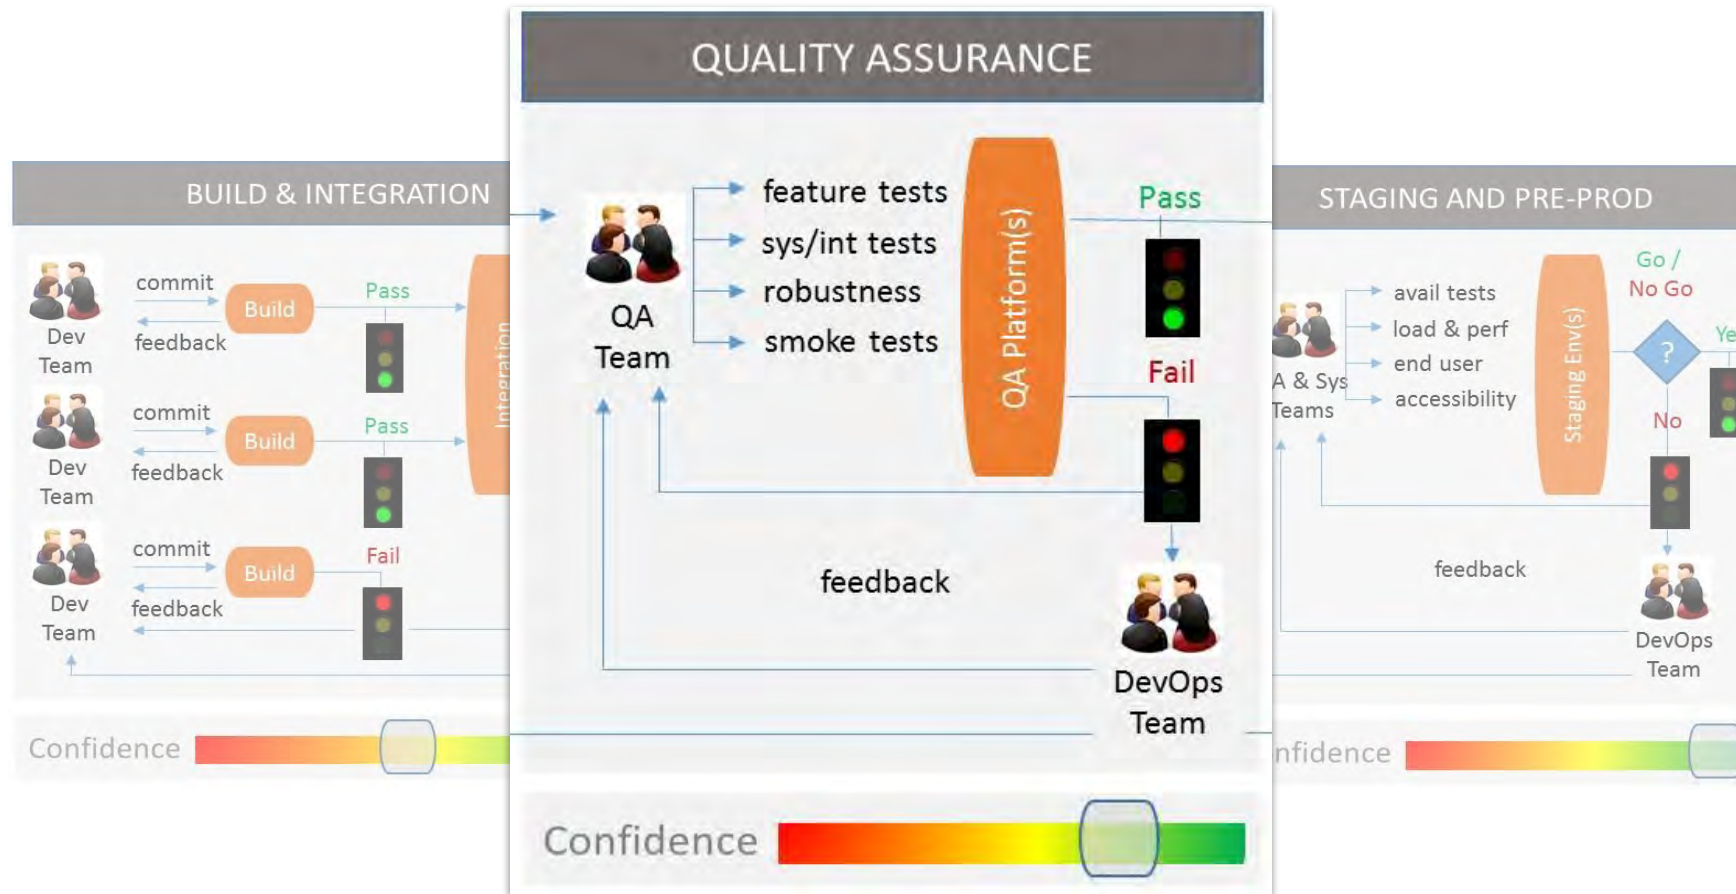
BUILD & INTEGRATION

Dev Team
commit
feedback
Build
Pass

Dev Team
commit
feedback
Build
Pass

Dev Team
commit
feedback
Build
Fail

Integration

Confidence

QUALITY ASSURANCE

QA Team
feature tests
sys/int tests
robustness
smoke tests

QA Platform(s)

Pass
Fail

feedback

DevOps Team

Confidence

STAGING AND PRE-PROD

A & Sys Teams
avail tests
load & perf
end user
accessibility

Staging Env(s)

Go / No Go
?
Ye
No

feedback

DevOps Team

nfidence